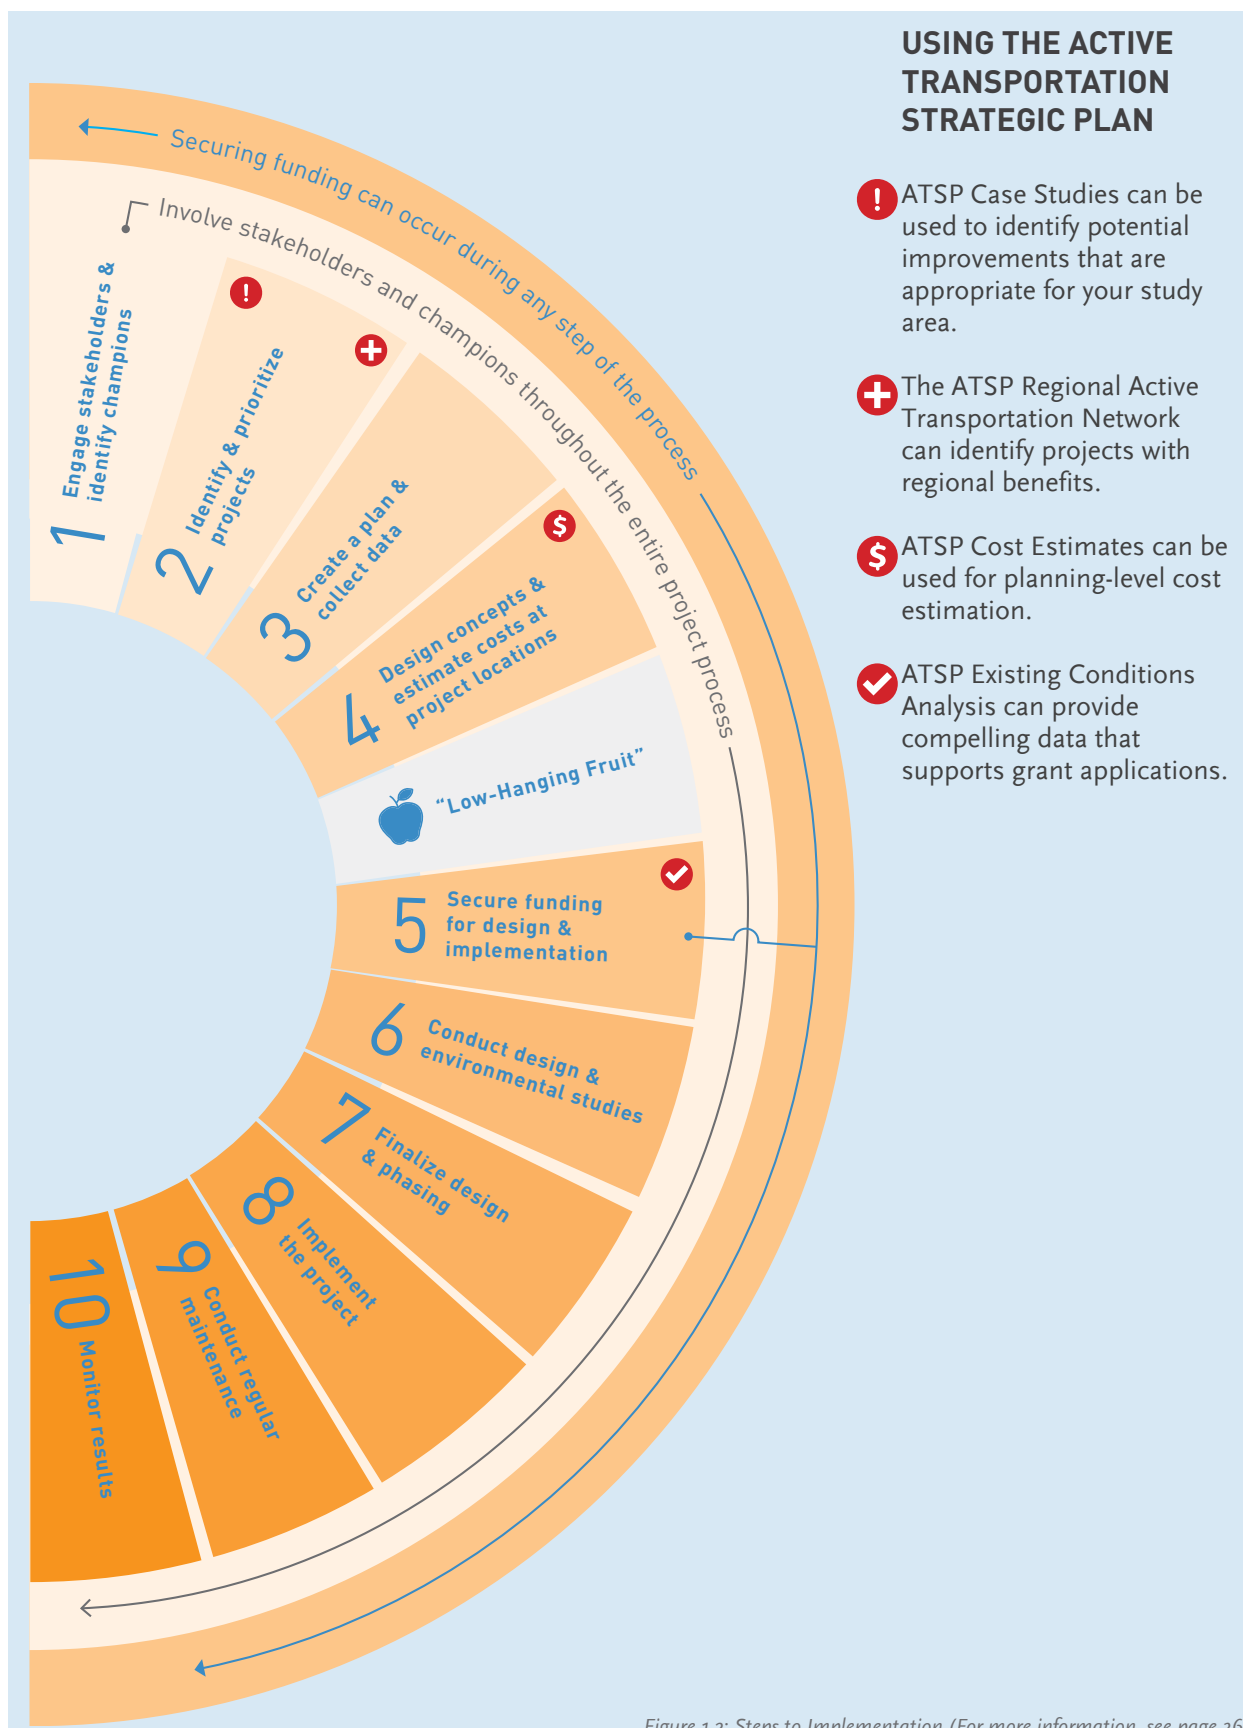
USING THE ACTIVE TRANSPORTATION STRATEGIC PLAN

ATSP Case Studies can be used to identify potential improvements that are appropriate for your study area.

The ATSP Regional Active Transportation Network can identify projects with regional benefits.

$ ATSP Cost Estimates can be used for planning-level cost estimation.

ATSP Existing Conditions Analysis can provide compelling data that supports grant applications.

Securing funding can occur during any step of the process

Involve stakeholders and champions throughout the entire project process

1 Engage stakeholders & identify champions

2 Identify & prioritize projects

3 Create a plan & collect data

4 Design concepts & estimate costs at project locations

"Low-Hanging Fruit"

5 Secure funding for design & implementation

6 Conduct design & environmental studies

7 Finalize design & phasing

8 Implement the project

9 Conduct regular maintenance

10 Monitor results

Figure 1.2: Steps to Implementation (For more information, see page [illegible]